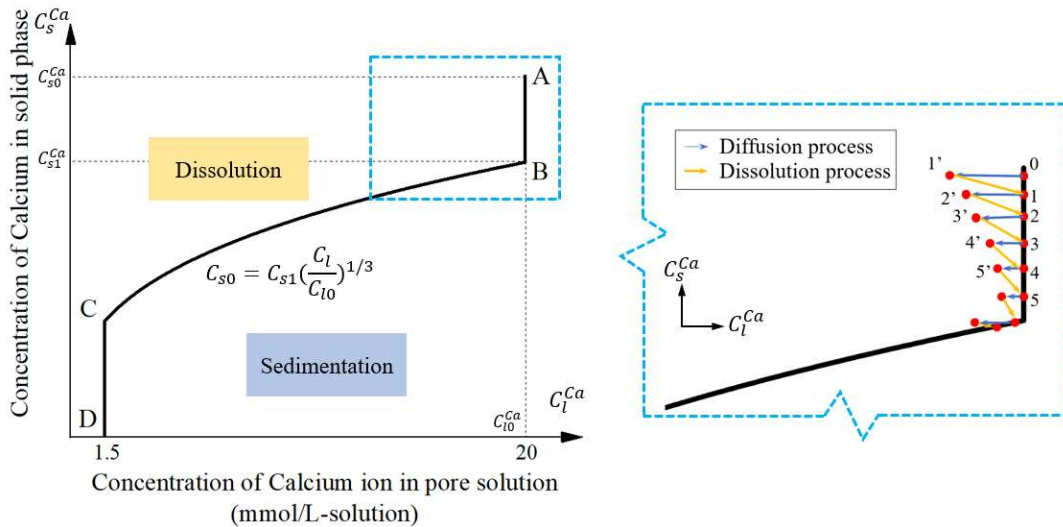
$C_s^{Ca}$

$C_{s0}^{Ca}$

$C_{s1}^{Ca}$

A

B

Dissolution

$C_{s0} = C_{s1}(\frac{C_l}{C_{l0}})^{1/3}$

C

Sedimentation

D

$C_l^{Ca}$

$C_{l0}^{Ca}$

1.5

20

Concentration of Calcium in solid phase

Concentration of Calcium ion in pore solution (mmol/L-solution)

Diffusion process

Dissolution process

0

1'

1

2'

2

3'

3

4'

4

5'

5

$C_s^{Ca}$

$C_l^{Ca}$